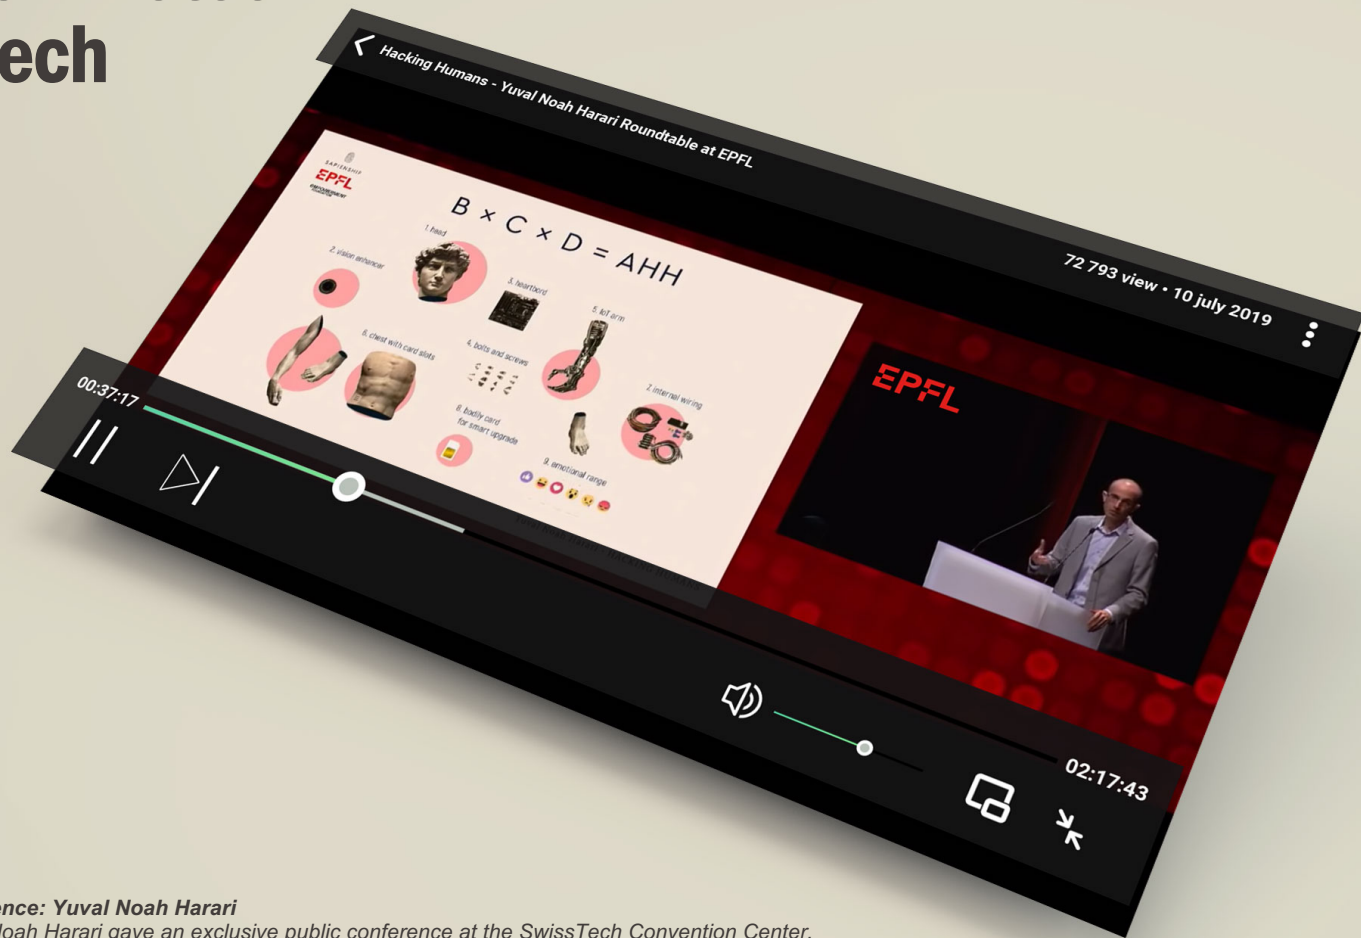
ech

Hacking Humans - Yuval Noah Harari Roundtable at EPFL

SAPIENSHIP
EPFL

B × C × D = AHH

1. head
2. vision enhancer
3. heartbord
5. left arm
6. chest with card slots
4. bolts and screws
7. internal wiring
8. bodily card for smart upgrade
9. emotional range

72 793 view • 10 july 2019

EPFL

00:37:17

02:17:43

ence: Yuval Noah Harari
loah Harari gave an exclusive public conference at the SwissTech Convention Center.